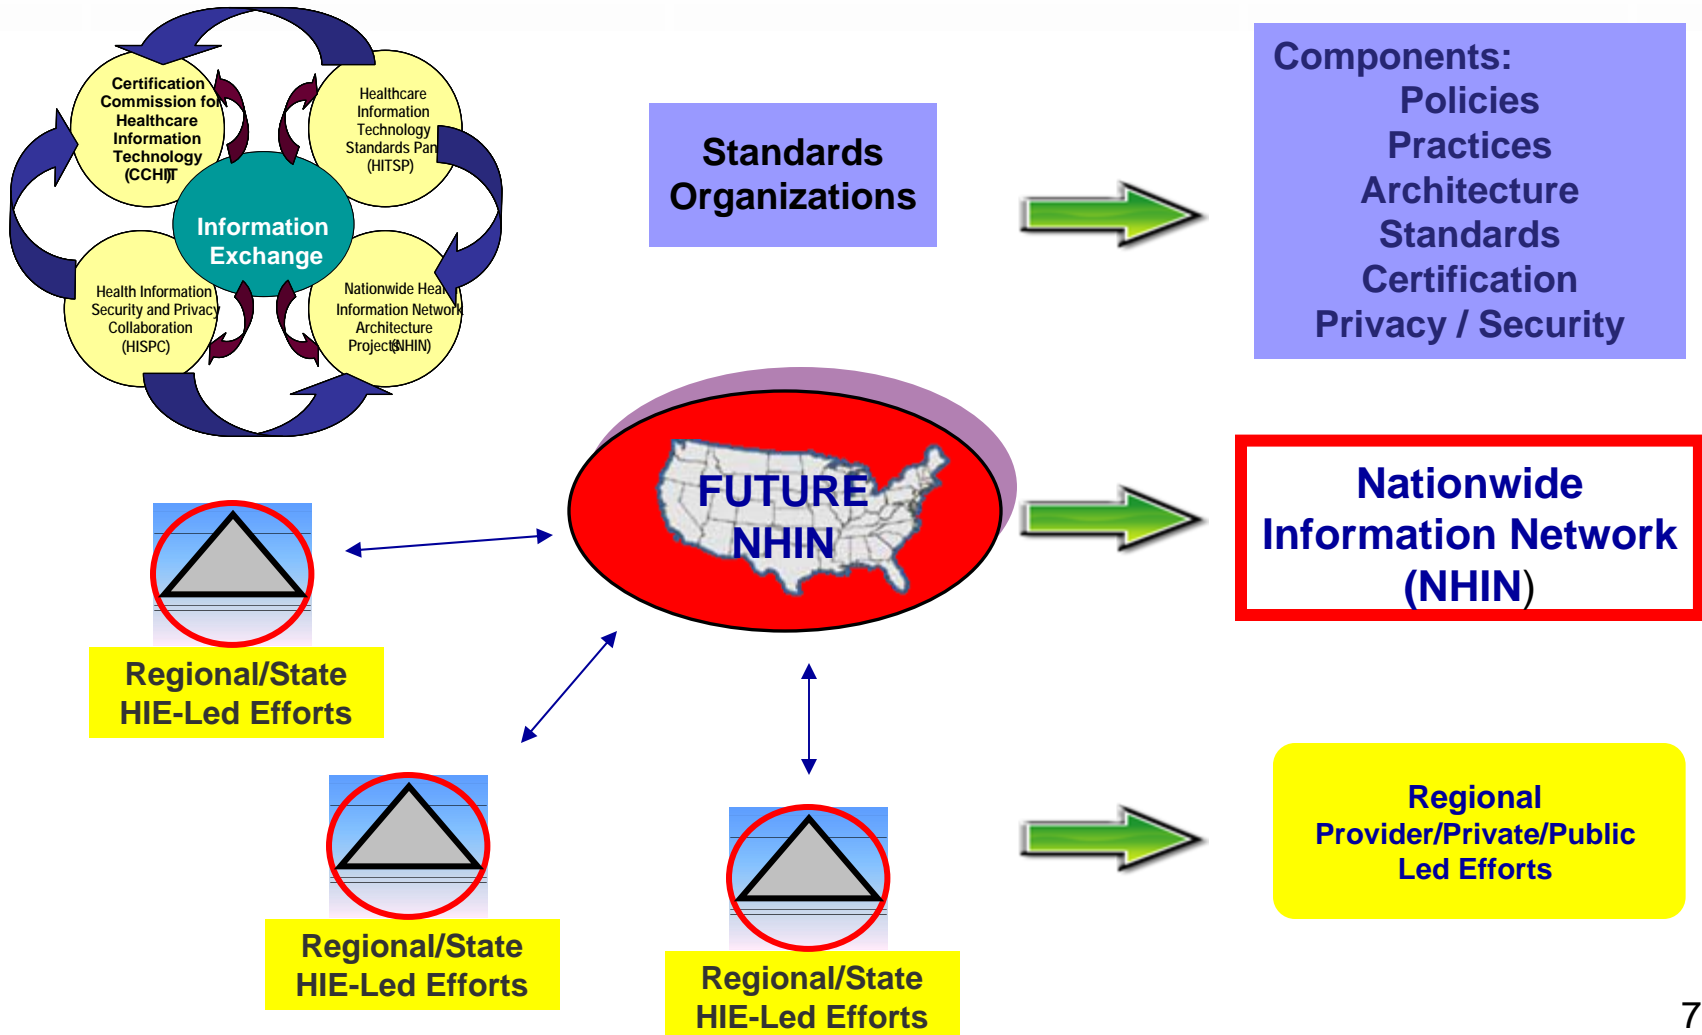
Certification Commission for Healthcare Information Technology (CCHIT)

Healthcare Information Technology Standards Pan (HITSP)

Information Exchange

Health Information Security and Privacy Collaboration (HISPC)

Nationwide Hea Information Network Architecture Projects (NHIN)

Standards Organizations

Components:
Policies
Practices
Architecture
Standards
Certification
Privacy / Security

FUTURE NHIN

Nationwide Information Network (NHIN)

Regional/State HIE-Led Efforts

Regional/State HIE-Led Efforts

Regional/State HIE-Led Efforts

Regional Provider/Private/Public Led Efforts

7